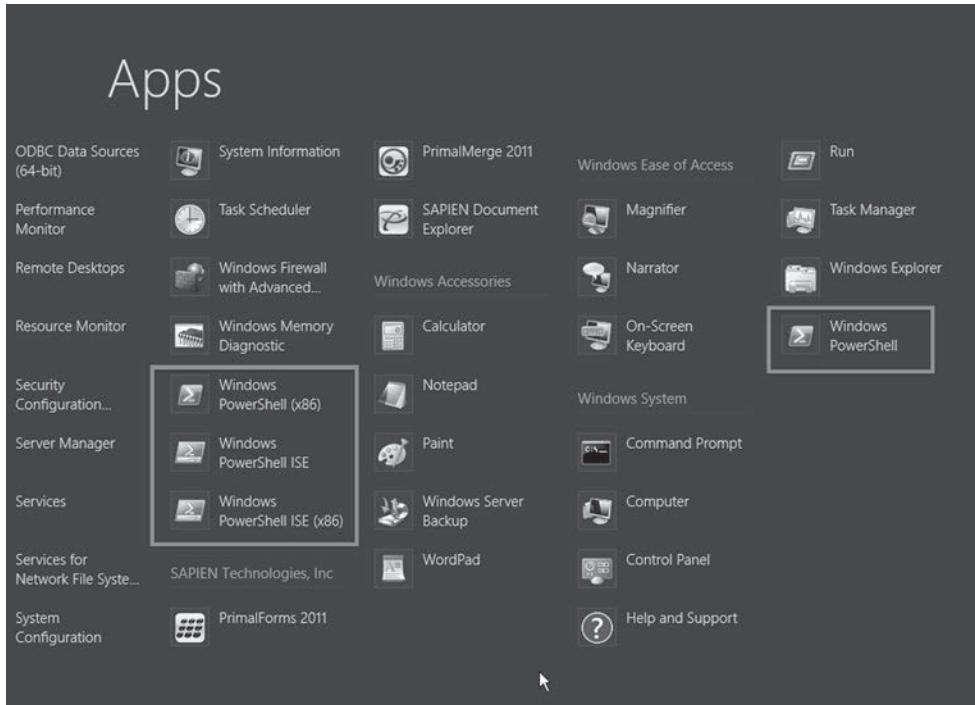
Apps

ODBC Data Sources (64-bit)

Performance Monitor

Remote Desktops

Resource Monitor

Security Configuration...

Server Manager

Services

Services for Network File Syste...

System Configuration

System Information

Task Scheduler

Windows Firewall with Advanced...

Windows Memory Diagnostic

Windows PowerShell (x86)

Windows PowerShell ISE

Windows PowerShell ISE (x86)

SAPIEN Technologies, Inc

PrimalForms 2011

PrimalMerge 2011

SAPIEN Document Explorer

Windows Accessories

Calculator

Notepad

Paint

Windows Server Backup

WordPad

Windows Ease of Access

Magnifier

Narrator

On-Screen Keyboard

Windows System

Command Prompt

Computer

Control Panel

Help and Support

Run

Task Manager

Windows Explorer

Windows PowerShell